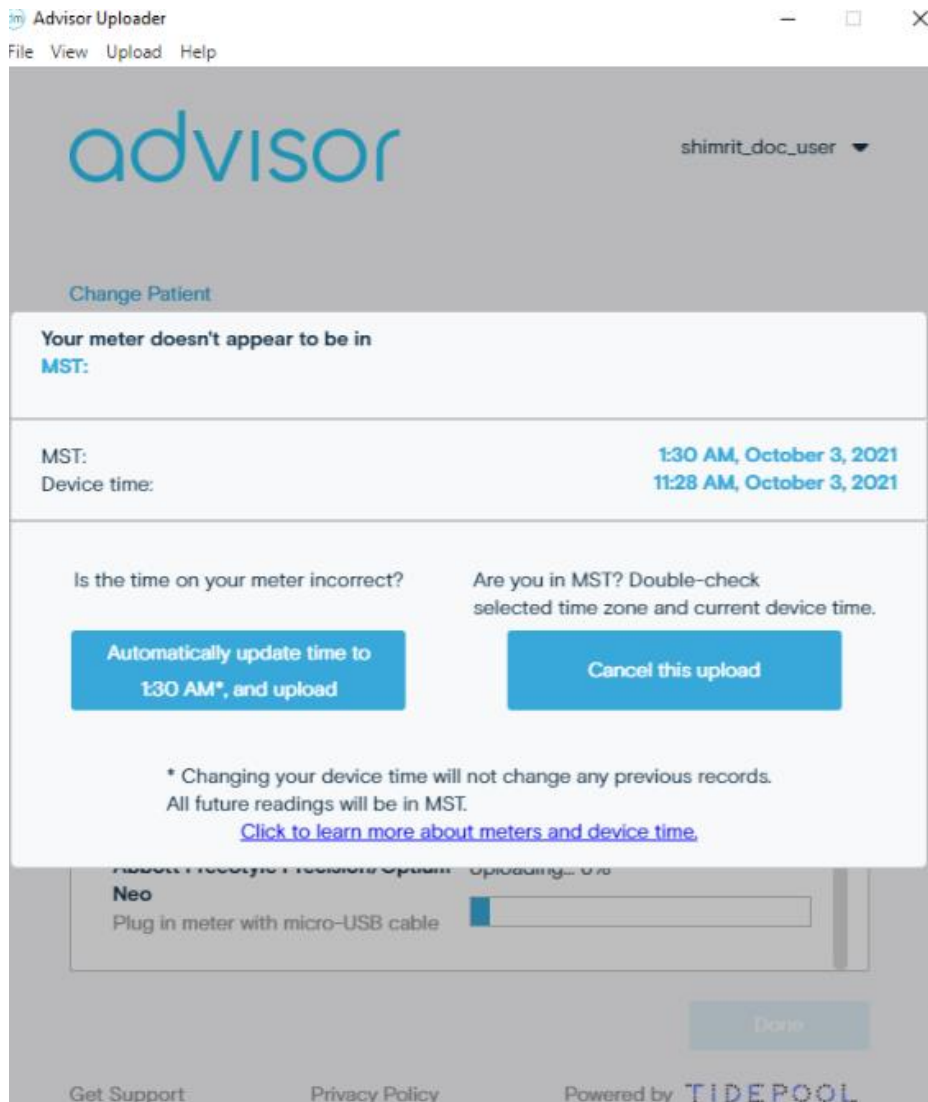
Advisor Uploader
File View Upload Help

advisor

shimrit_doc_user

Change Patient

Your meter doesn't appear to be in MST:

MST: 1:30 AM, October 3, 2021
Device time: 11:28 AM, October 3, 2021

Is the time on your meter incorrect?

Automatically update time to 1:30 AM*, and upload

Are you in MST? Double-check selected time zone and current device time.

Cancel this upload

* Changing your device time will not change any previous records. All future readings will be in MST.
Click to learn more about meters and device time.

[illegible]
Neo
Plug in meter with micro-USB cable

Uploading... 0%

Done

Get Support Privacy Policy Powered by TIDEPOOL